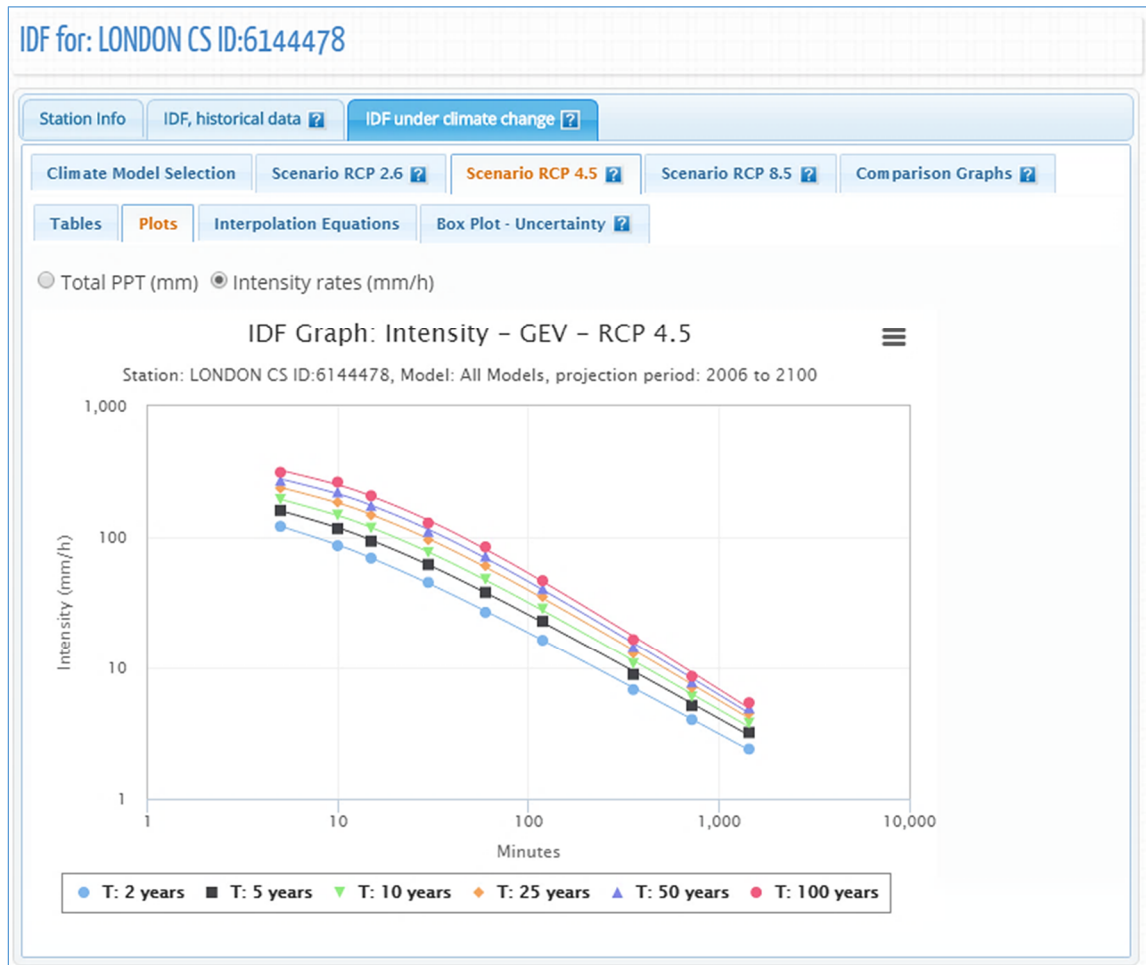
IDF for: LONDON CS ID:6144478

Station Info | IDF, historical data ? | IDF under climate change ?

Climate Model Selection | Scenario RCP 2.6 ? | Scenario RCP 4.5 ? | Scenario RCP 8.5 ? | Comparison Graphs ?

Tables | Plots | Interpolation Equations | Box Plot - Uncertainty ?

Total PPT (mm) Intensity rates (mm/h)

IDF Graph: Intensity - GEV - RCP 4.5

Station: LONDON CS ID:6144478, Model: All Models, projection period: 2006 to 2100

1,000
100
10
1

Intensity (mm/h)

1
10
100
1,000
10,000

Minutes

T: 2 years T: 5 years T: 10 years T: 25 years T: 50 years T: 100 years